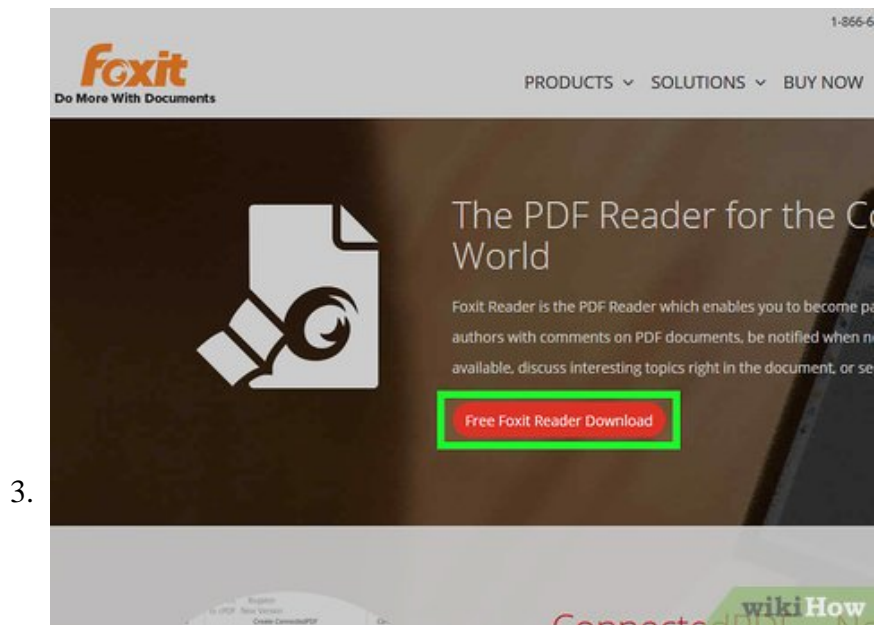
1-866-6

Foxit
Do More With Documents

PRODUCTS ⌄ SOLUTIONS ⌄ BUY NOW

The PDF Reader for the C
World

Foxit Reader is the PDF Reader which enables you to become pa
authors with comments on PDF documents, be notified when n
available, discuss interesting topics right in the document, or se

Free Foxit Reader Download

3.

Connecte

wikiHow